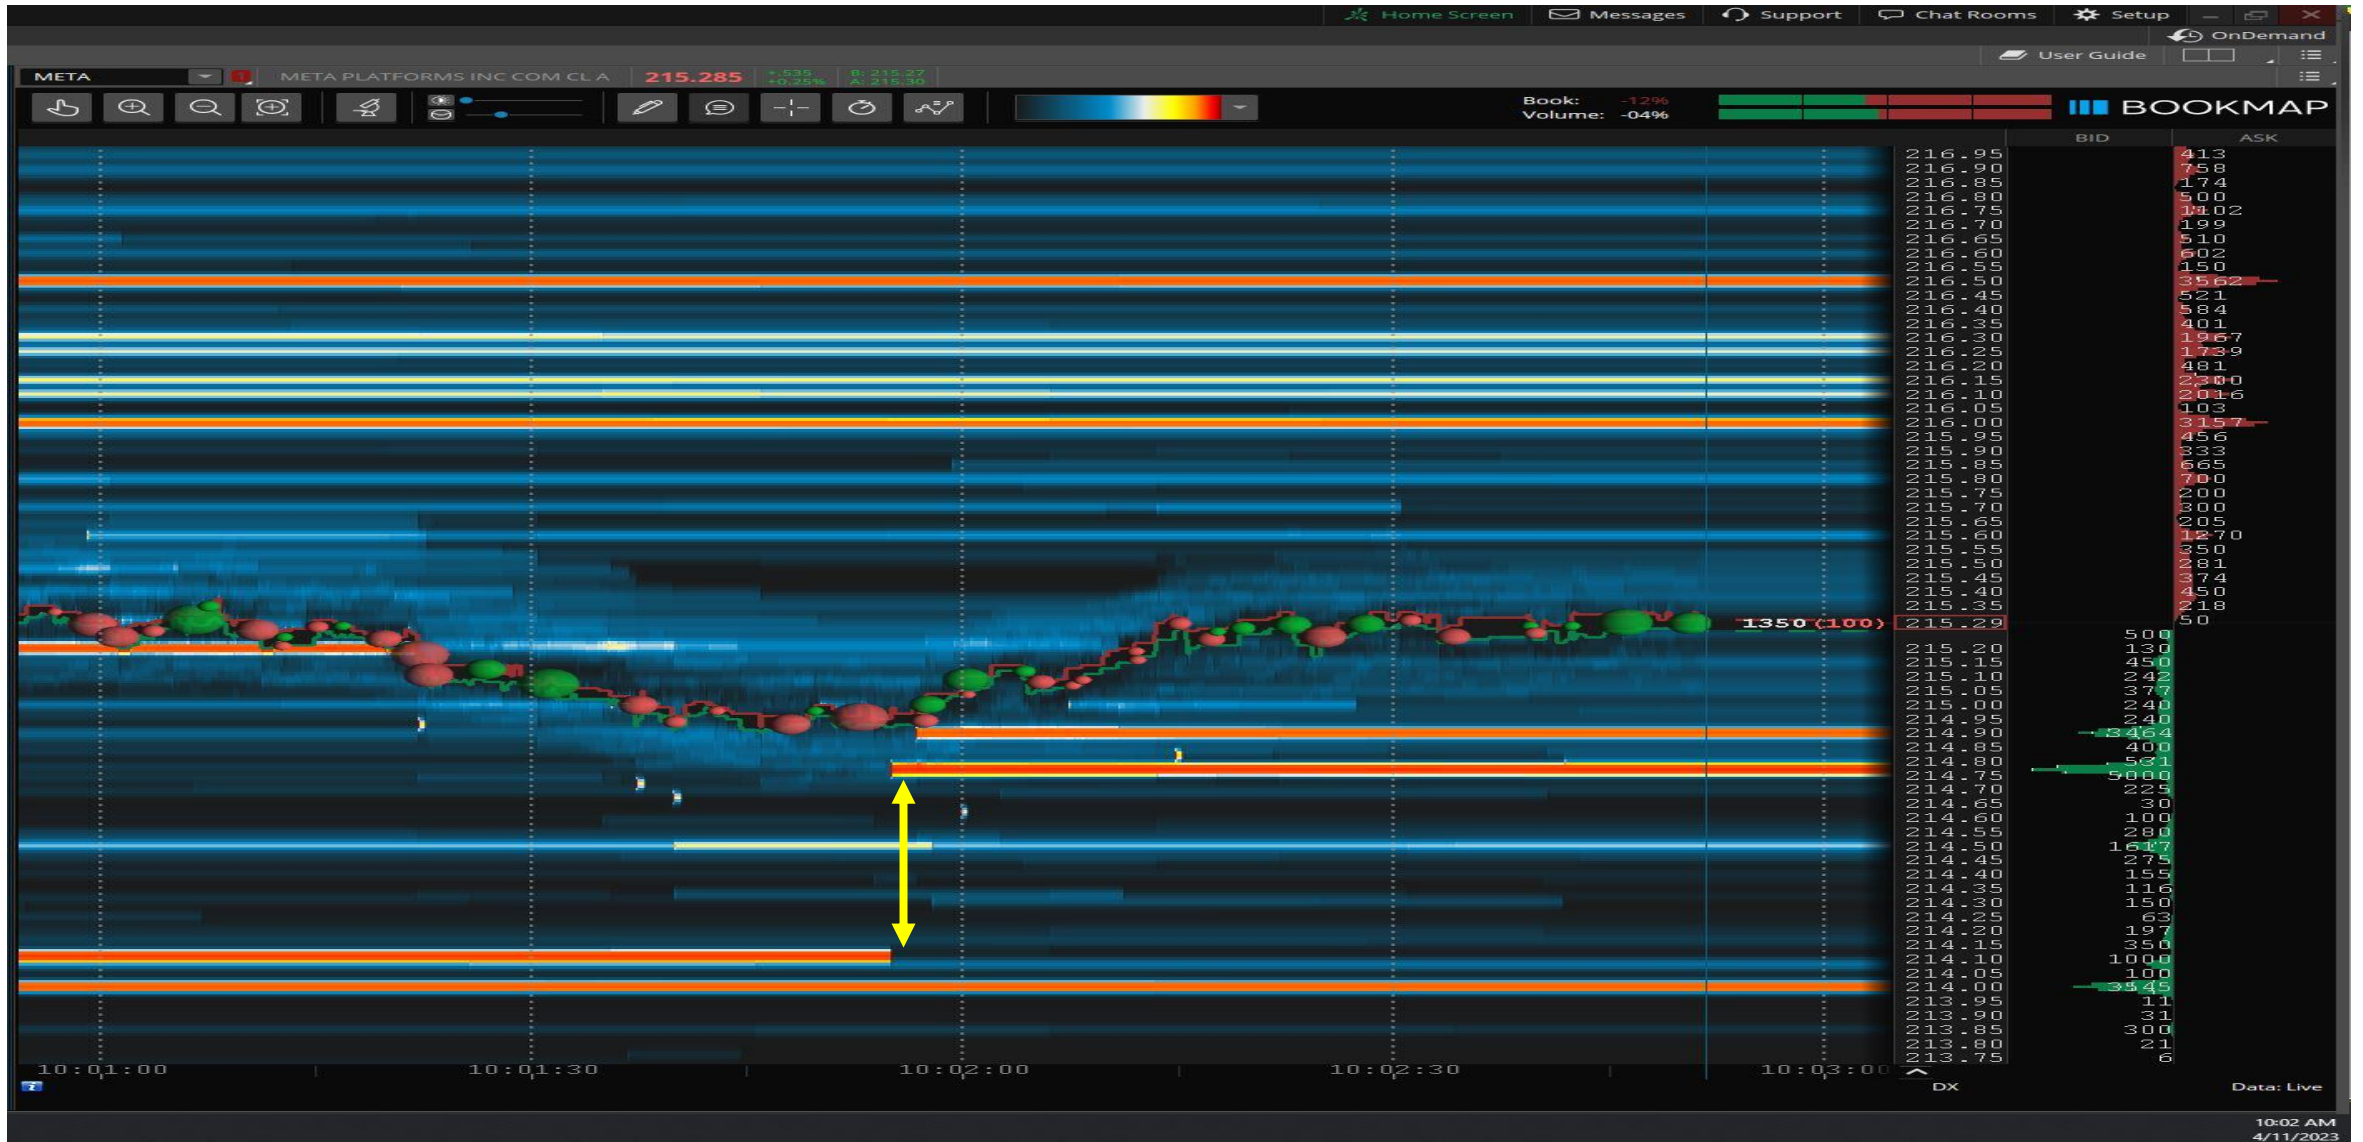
Home Screen Messages Support Chat Rooms Setup
OnDemand
User Guide
META
META PLATFORMS INC COM CL A
215.285
+.535 +0.25%
B: 215.27 A: 215.30
Book: -12%
Volume: -04%
BOOKMAP
BID
ASK

| Price | Bid | Ask |
|---|---|---|
| 216.95 | | 413 |
| 216.90 | | 758 |
| 216.85 | | 174 |
| 216.80 | | 500 |
| 216.75 | | 1102 |
| 216.70 | | 199 |
| 216.65 | | 510 |
| 216.60 | | 602 |
| 216.55 | | 150 |
| 216.50 | | 3562 |
| 216.45 | | 521 |
| 216.40 | | 584 |
| 216.35 | | 401 |
| 216.30 | | 1967 |
| 216.25 | | 1739 |
| 216.20 | | 481 |
| 216.15 | | 2300 |
| 216.10 | | 2016 |
| 216.05 | | 103 |
| 216.00 | | 3157 |
| 215.95 | | 456 |
| 215.90 | | 333 |
| 215.85 | | 665 |
| 215.80 | | 700 |
| 215.75 | | 200 |
| 215.70 | | 300 |
| 215.65 | | 205 |
| 215.60 | | 1270 |
| 215.55 | | 350 |
| 215.50 | | 281 |
| 215.45 | | 374 |
| 215.40 | | 450 |
| 215.35 | | 218 |
| 215.29 | | 50 |
| | 500 | |
| 215.20 | 130 | |
| 215.15 | 450 | |
| 215.10 | 242 | |
| 215.05 | 377 | |
| 215.00 | 240 | |
| 214.95 | 240 | |
| 214.90 | 3464 | |
| 214.85 | 400 | |
| 214.80 | 561 | |
| 214.75 | 5000 | |
| 214.70 | 225 | |
| 214.65 | 30 | |
| 214.60 | 100 | |
| 214.55 | 280 | |
| 214.50 | 1617 | |
| 214.45 | 275 | |
| 214.40 | 155 | |
| 214.35 | 116 | |
| 214.30 | 150 | |
| 214.25 | 63 | |
| 214.20 | 197 | |
| 214.15 | 350 | |
| 214.10 | 1000 | |
| 214.05 | 100 | |
| 214.00 | 3545 | |
| 213.95 | 11 | |
| 213.90 | 31 | |
| 213.85 | 300 | |
| 213.80 | 21 | |
| 213.75 | 6 | |

1350 (100)
10:01:00 10:01:30 10:02:00 10:02:30 10:03:00
DX
Data: Live
10:02 AM
4/11/2023